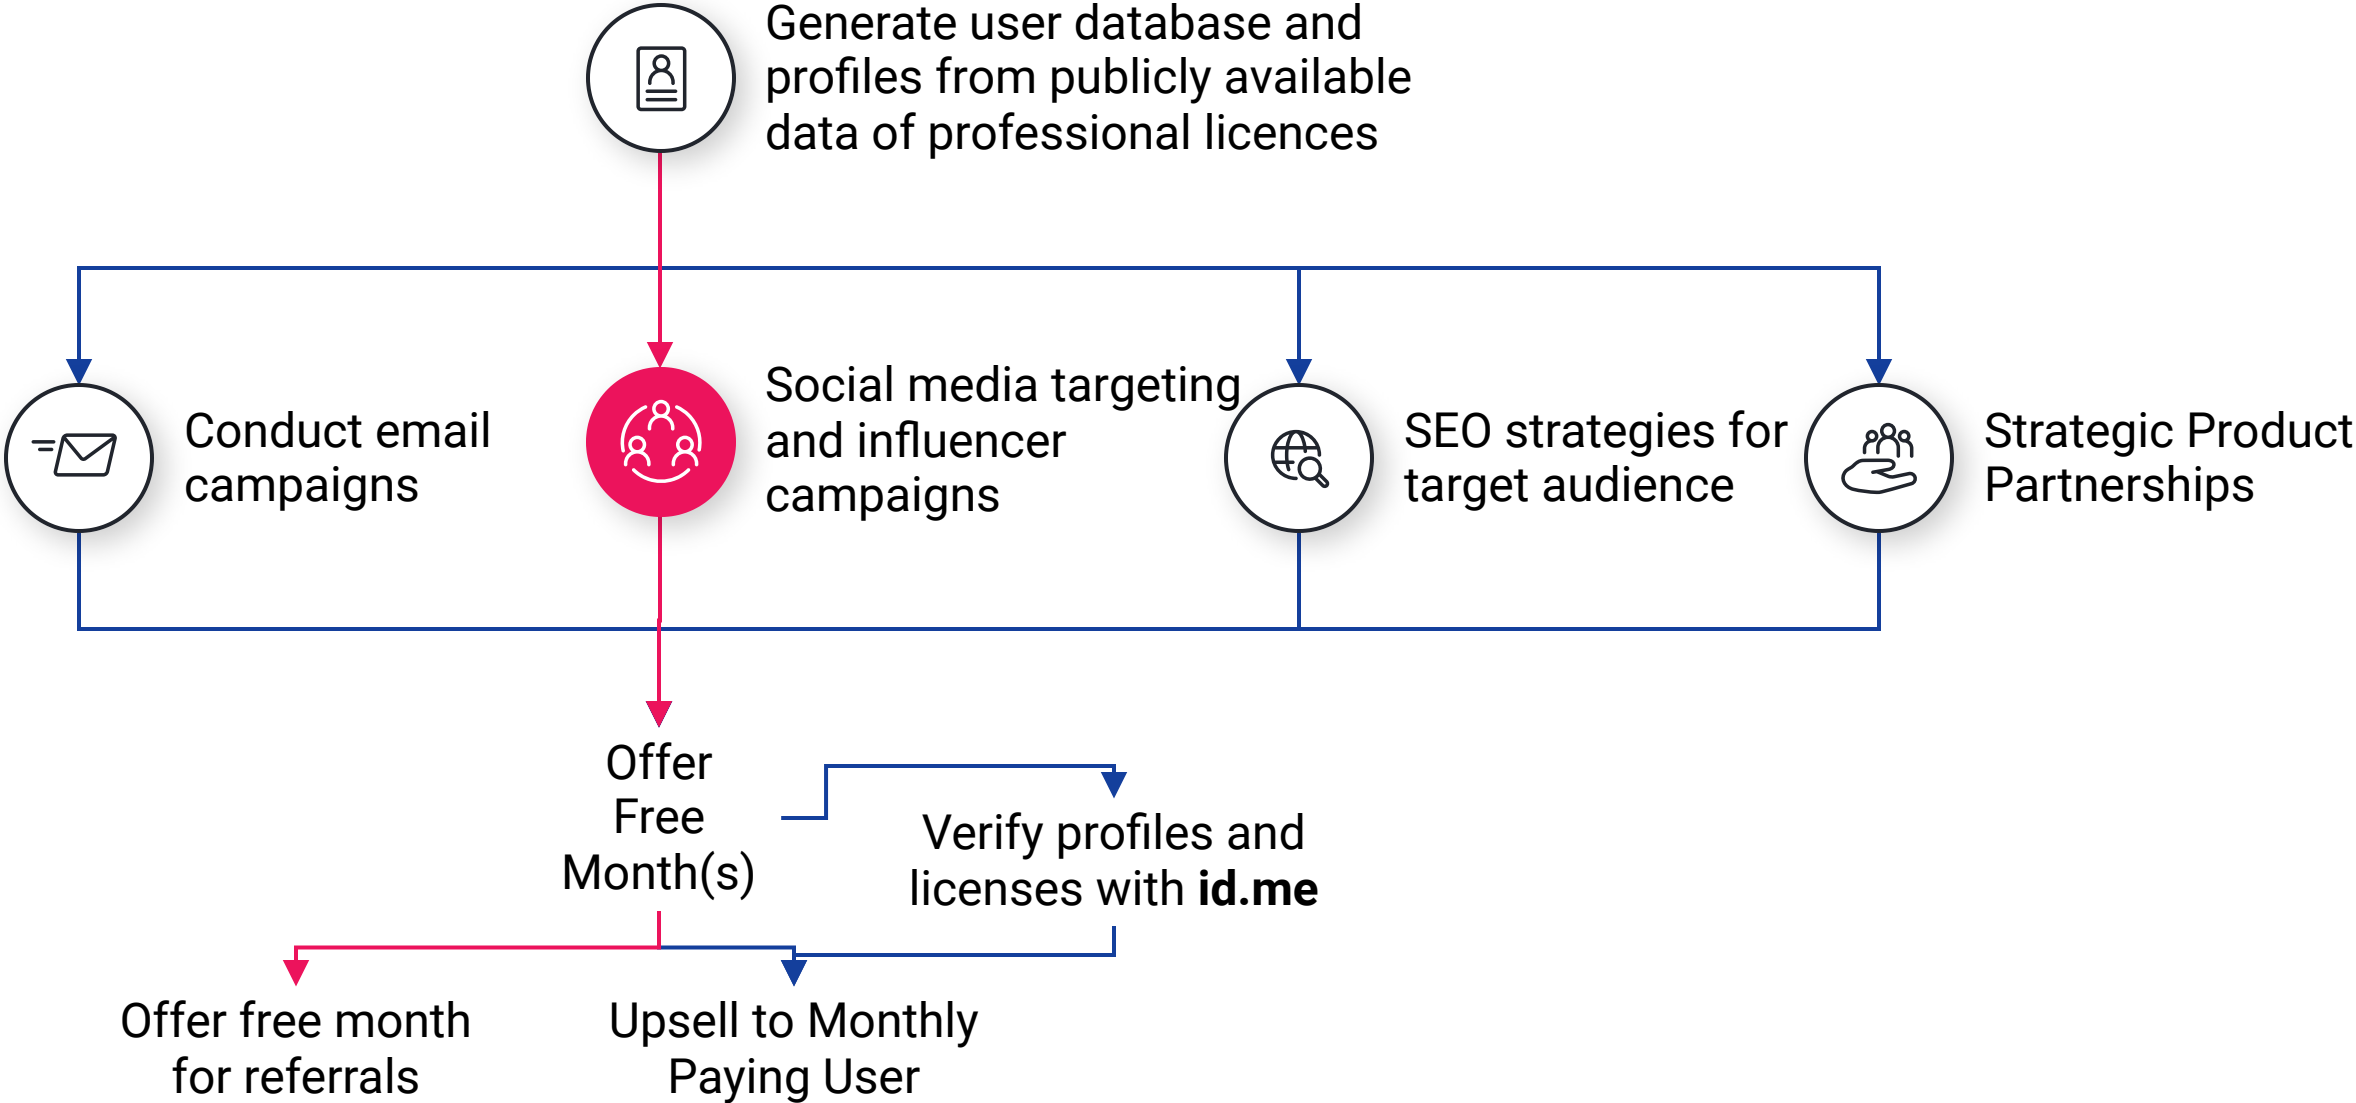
Generate user database and profiles from publicly available data of professional licences

Conduct email campaigns

Social media targeting and influencer campaigns

SEO strategies for target audience

Strategic Product Partnerships

Offer Free Month(s)

Verify profiles and licenses with **id.me**

Offer free month for referrals

Upsell to Monthly Paying User